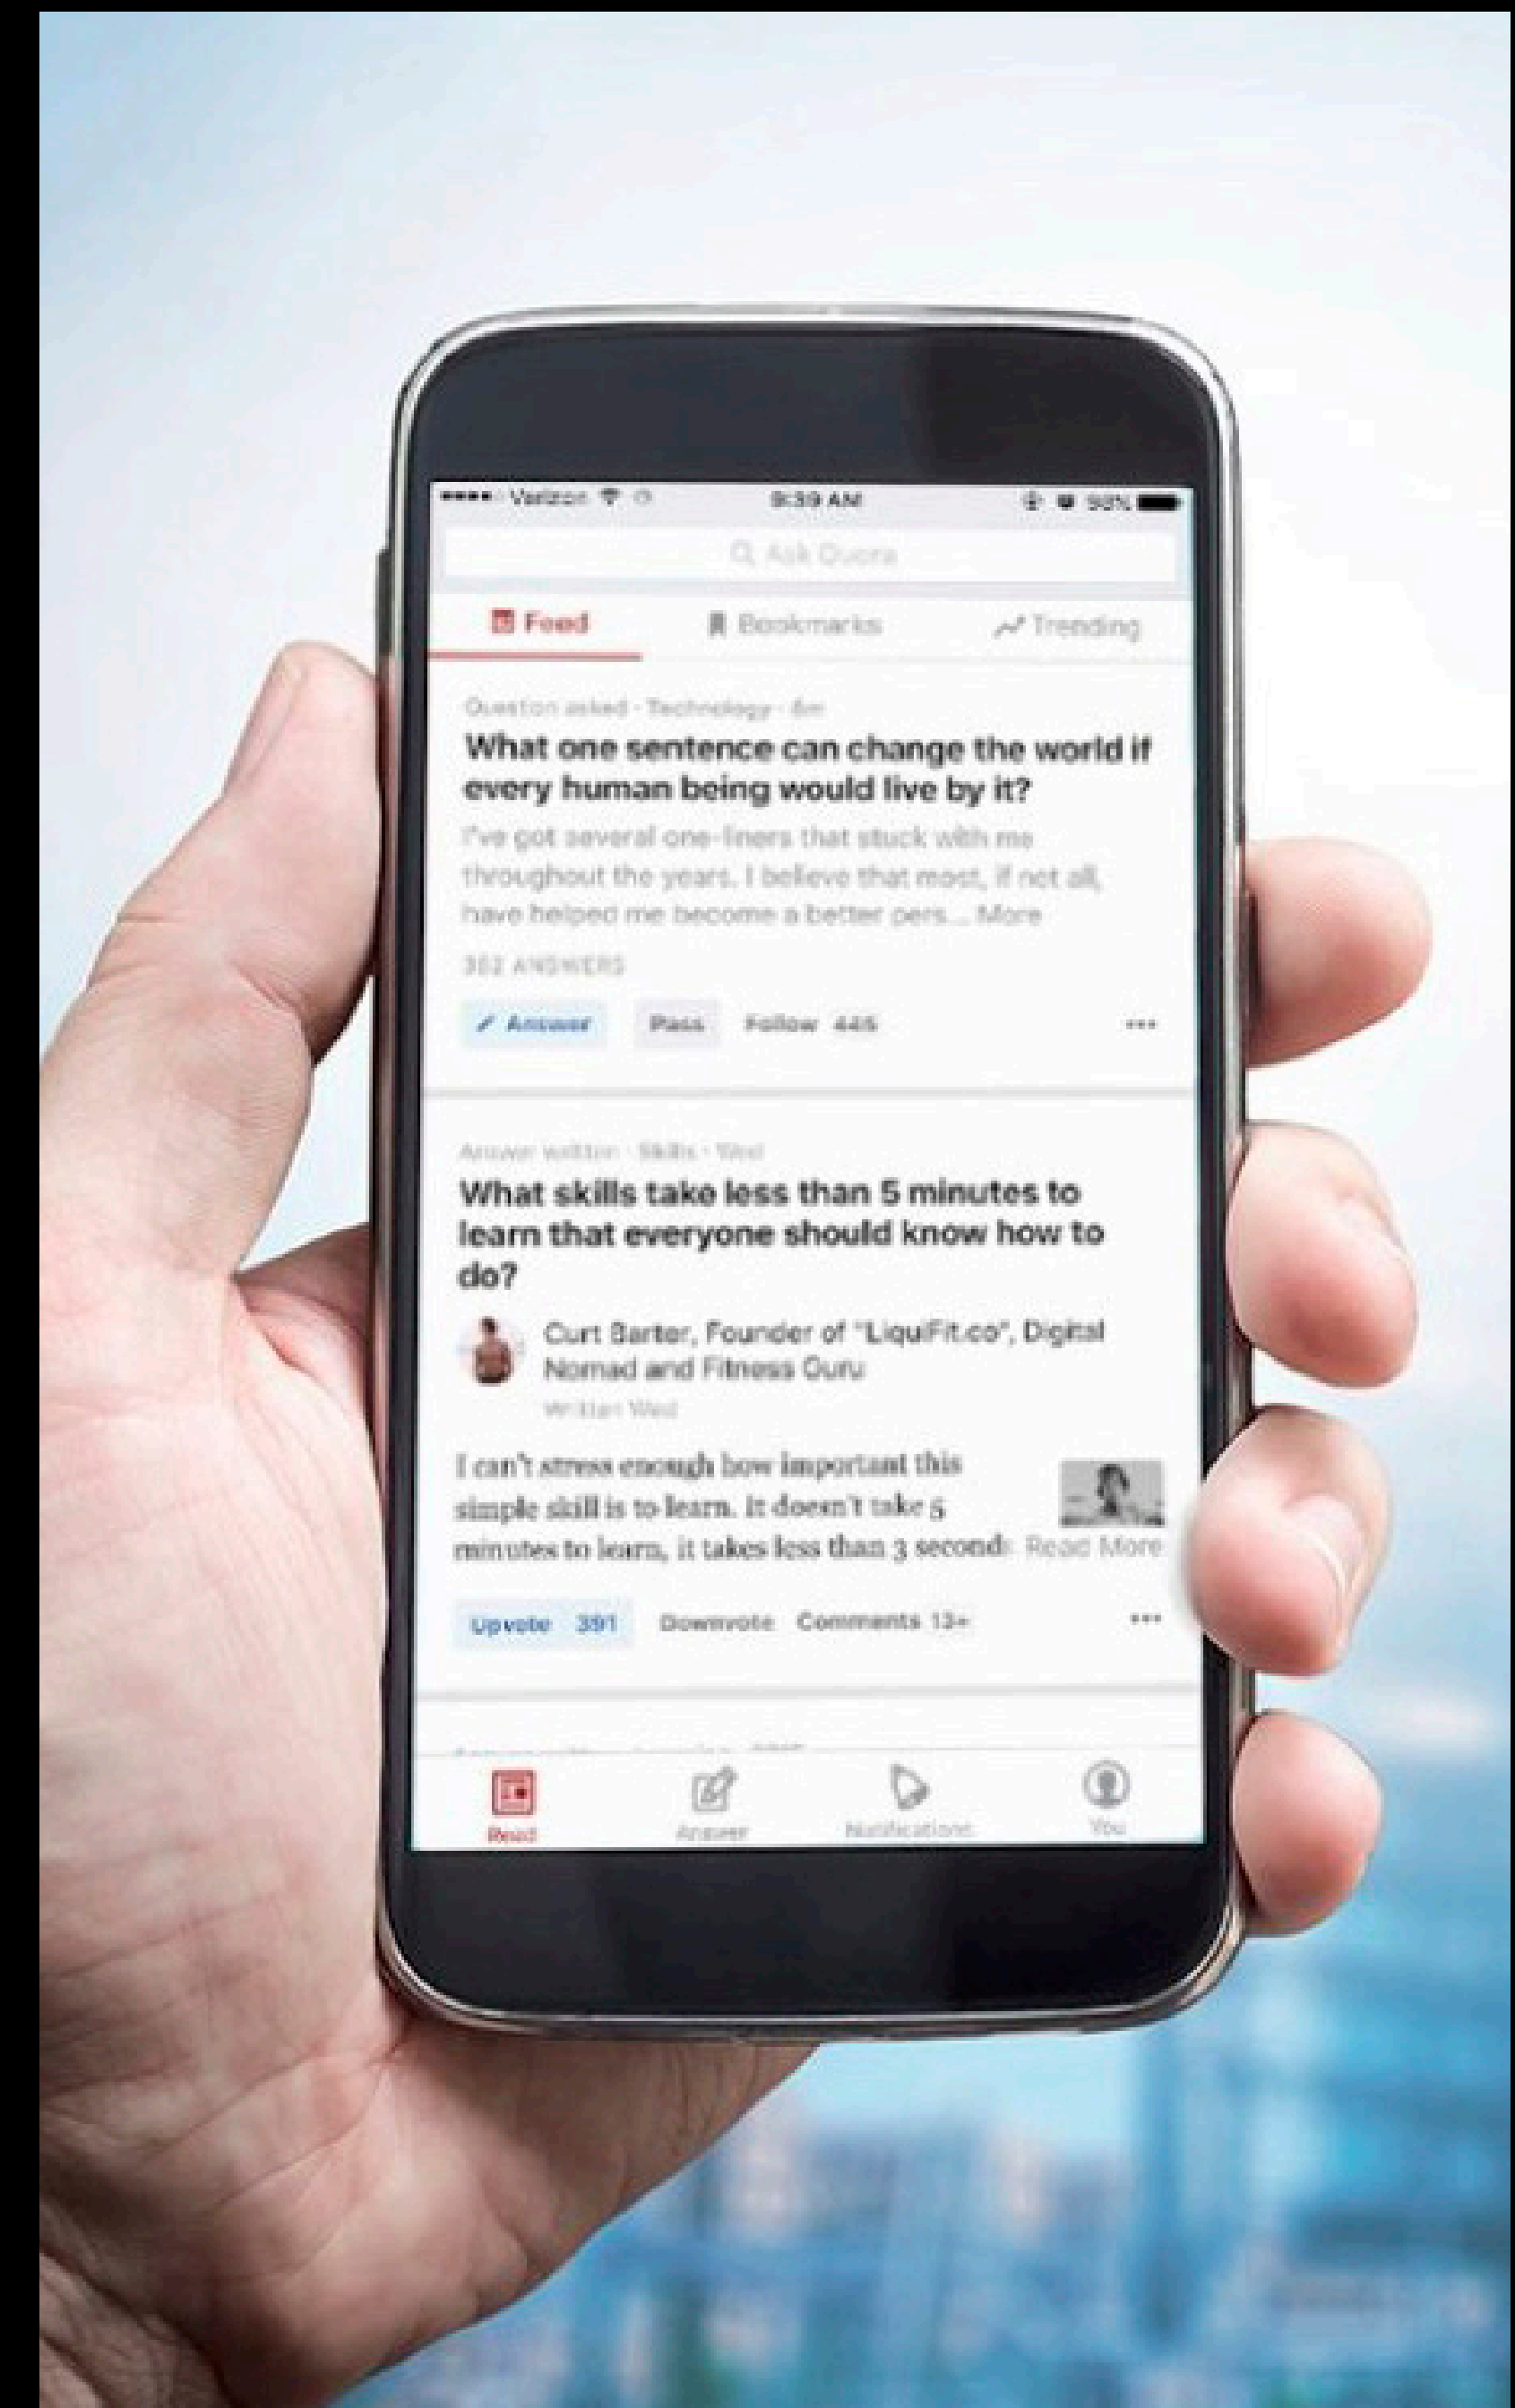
••••• Verizon 9:39 AM 90%

Ask Quora

Feed Bookmarks Trending

Question asked · Technology · 6m

What one sentence can change the world if every human being would live by it?

I've got several one-liners that stuck with me throughout the years. I believe that most, if not all, have helped me become a better pers... More

302 ANSWERS

Answer Pass Follow 446 •••

Answer written · Skills · Wed

What skills take less than 5 minutes to learn that everyone should know how to do?

Curt Barter, Founder of "LiquiFit.co", Digital Nomad and Fitness Guru

Written Wed

I can't stress enough how important this simple skill is to learn. It doesn't take 5 minutes to learn, it takes less than 3 seconds Read More

Upvote 391 Downvote Comments 13+ •••

Read Answer Notifications You